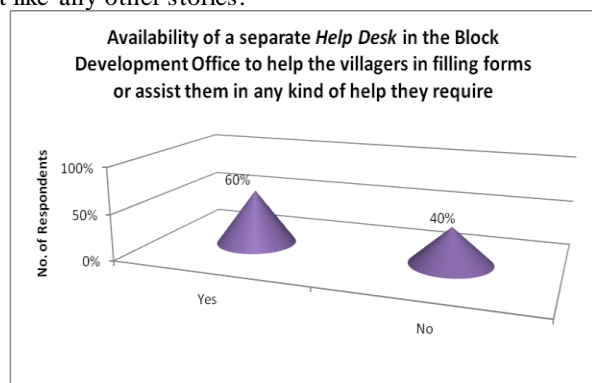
t like any other stories.

Availability of a separate *Help Desk* in the Block Development Office to help the villagers in filling forms or assist them in any kind of help they require

No. of Respondents

100%

50%

0%

60%

40%

Yes

No